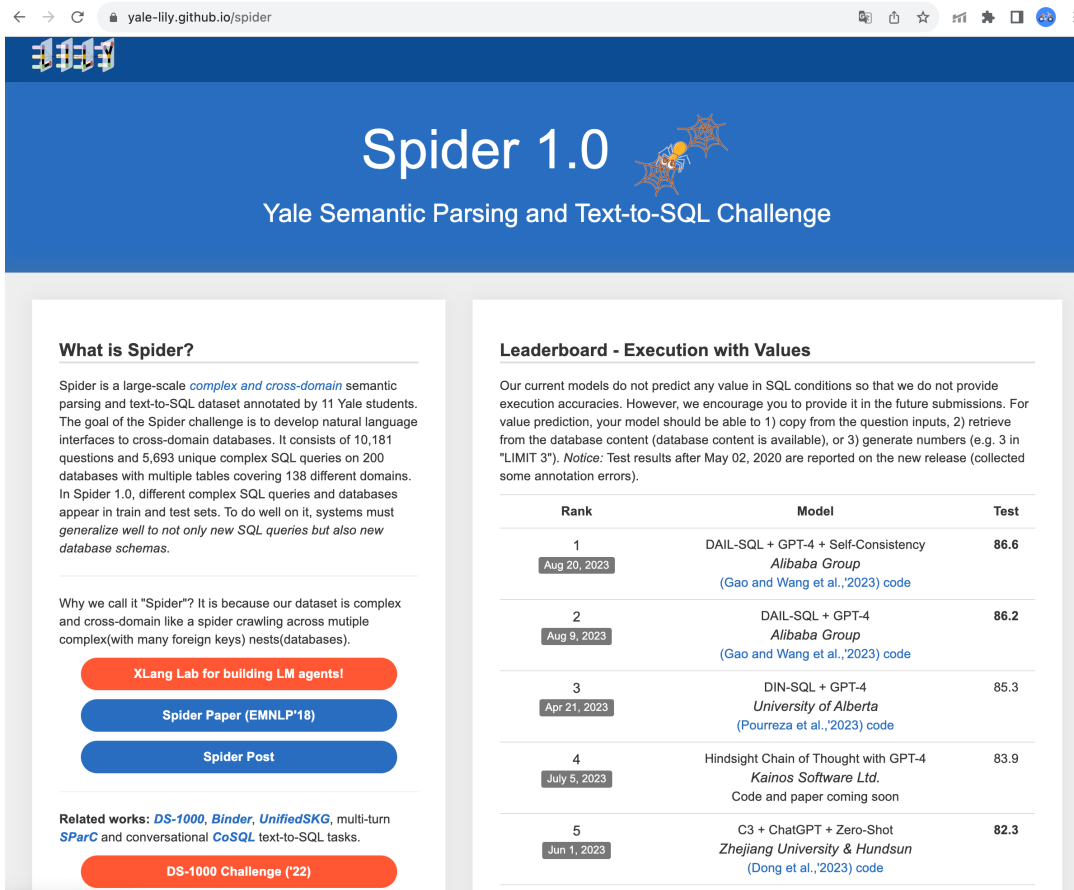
yale-lily.github.io/spider

Spider 1.0

Yale Semantic Parsing and Text-to-SQL Challenge

What is Spider?

Spider is a large-scale complex and cross-domain semantic parsing and text-to-SQL dataset annotated by 11 Yale students. The goal of the Spider challenge is to develop natural language interfaces to cross-domain databases. It consists of 10,181 questions and 5,693 unique complex SQL queries on 200 databases with multiple tables covering 138 different domains. In Spider 1.0, different complex SQL queries and databases appear in train and test sets. To do well on it, systems must generalize well to not only new SQL queries but also new database schemas.

Why we call it "Spider"? It is because our dataset is complex and cross-domain like a spider crawling across mutiple complex(with many foreign keys) nests(databases).

XLang Lab for building LM agents!

Spider Paper (EMNLP'18)

Spider Post

Related works: DS-1000, Binder, UnifiedSKG, multi-turn SParC and conversational CoSQL text-to-SQL tasks.

DS-1000 Challenge ('22)

Leaderboard - Execution with Values

Our current models do not predict any value in SQL conditions so that we do not provide execution accuracies. However, we encourage you to provide it in the future submissions. For value prediction, your model should be able to 1) copy from the question inputs, 2) retrieve from the database content (database content is available), or 3) generate numbers (e.g. 3 in "LIMIT 3"). Notice: Test results after May 02, 2020 are reported on the new release (collected some annotation errors).

| Rank | Model | Test |
|---|---|---|
| 1 Aug 20, 2023 | DAIL-SQL + GPT-4 + Self-Consistency Alibaba Group (Gao and Wang et al.,'2023) code | 86.6 |
| 2 Aug 9, 2023 | DAIL-SQL + GPT-4 Alibaba Group (Gao and Wang et al.,'2023) code | 86.2 |
| 3 Apr 21, 2023 | DIN-SQL + GPT-4 University of Alberta (Pourreza et al.,'2023) code | 85.3 |
| 4 July 5, 2023 | Hindsight Chain of Thought with GPT-4 Kainos Software Ltd. Code and paper coming soon | 83.9 |
| 5 Jun 1, 2023 | C3 + ChatGPT + Zero-Shot Zhejiang University & Hundsun (Dong et al.,'2023) code | 82.3 |